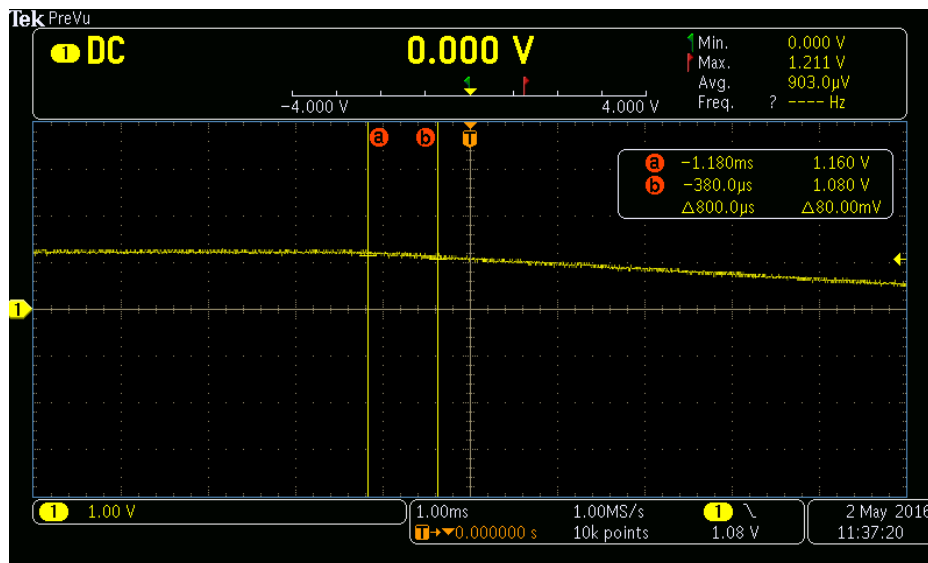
Tek PreVu

1 DC 0.000 V

Min. 0.000 V
Max. 1.211 V
Avg. 903.0μV
Freq. ? ---- Hz

−4.000 V 4.000 V

a b T

a −1.180ms 1.160 V
b −380.0μs 1.080 V
Δ800.0μs Δ80.00mV

1

1 1.00 V

1.00ms 1.00MS/s
T→▼0.000000 s 10k points

1 \
1.08 V

2 May 2016
11:37:20